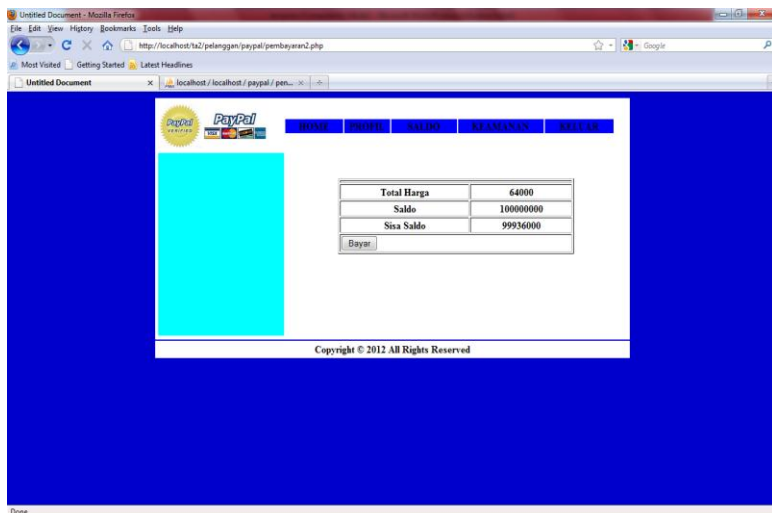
Untitled Document - Mozilla Firefox

File Edit View History Bookmarks Tools Help

http://localhost/ta2/pelanggan/paypal/pembayaran2.php

Google

Most Visited Getting Started Latest Headlines

Untitled Document

localhost / localhost / paypal / pen...

PayPal VERIFIED

PayPal

HOME PROFIL SALDO KEAMANAN KELUAR

| Total Harga | 64000 |
|---|---|
| Saldo | 100000000 |
| Sisa Saldo | 99936000 |
| Bayar | |

Copyright © 2012 All Rights Reserved

Done